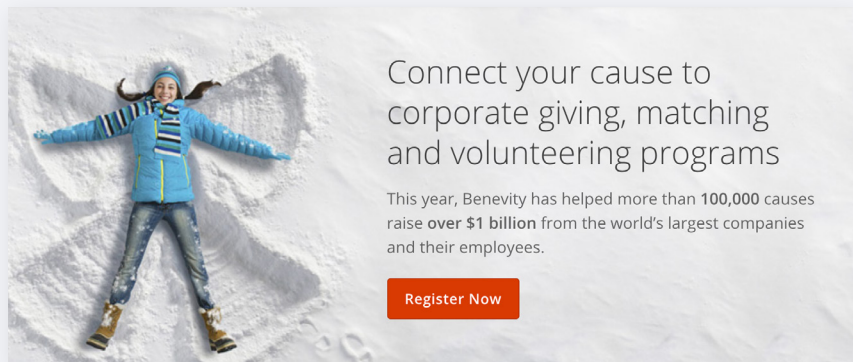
Connect your cause to corporate giving, matching and volunteering programs

This year, Benevity has helped more than 100,000 causes raise over $1 billion from the world's largest companies and their employees.

Register Now